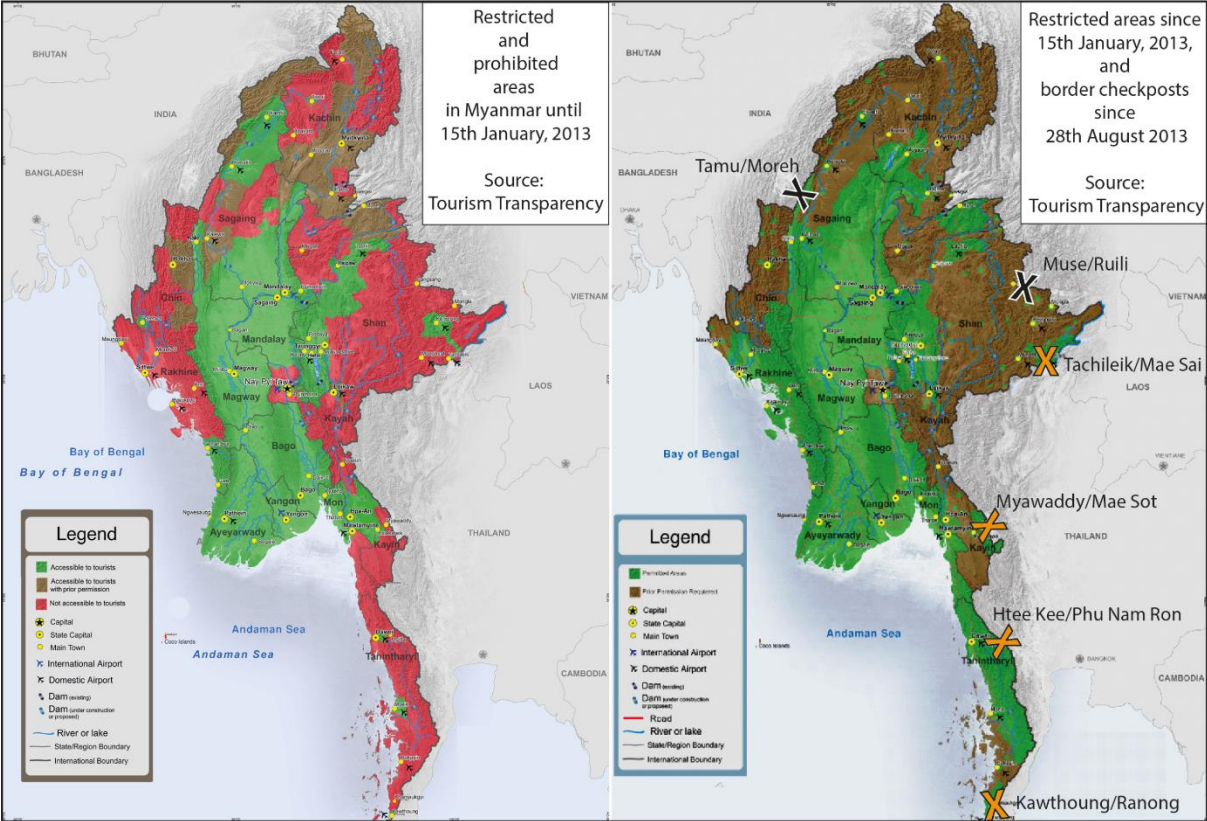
Restricted and prohibited areas in Myanmar until 15th January, 2013

Source: Tourism Transparency

BHUTAN
INDIA
BANGLADESH
Kachin
Sagaing
Chin
Mandalay
Shan
Rakhine
Magway
Nay Pyi Taw
Kayah
Bago
Bay of Bengal
Bay of Bengal
Yangon
Mon
Ayeyarwady
Kayin
VIETNAM
LAOS
THAILAND
Andaman Sea
Andaman Sea
Tanintharyi
CAMBODIA
Coco Islands

Legend
Accessible to tourists
Accessible to tourists with prior permission
Not accessible to tourists
Capital
State Capital
Main Town
International Airport
Domestic Airport
Dam (existing)
Dam (under construction or proposed)
River or lake
State/Region Boundary
International Boundary

Restricted areas since 15th January, 2013, and border checkposts since 28th August 2013

Source: Tourism Transparency

BHUTAN
INDIA
BANGLADESH
Tamu/Moreh
Kachin
Sagaing
Muse/Ruili
Chin
Mandalay
Shan
Tachileik/Mae Sai
Rakhine
Magway
Nay Pyi Taw
Kayah
Bago
Bay of Bengal
Yangon
Mon
Ayeyarwady
Myawaddy/Mae Sot
Kayin
Htee Kee/Phu Nam Ron
Tanintharyi
Kawthoung/Ranong
VIETNAM
LAOS
THAILAND
Andaman Sea
CAMBODIA
BANGKOK
Coco Islands

Legend
Permitted Areas
Prior Permission Required
Capital
State Capital
Main Town
International Airport
Domestic Airport
Dam (existing)
Dam (under construction or proposed)
Road
River or lake
State/Region Boundary
International Boundary